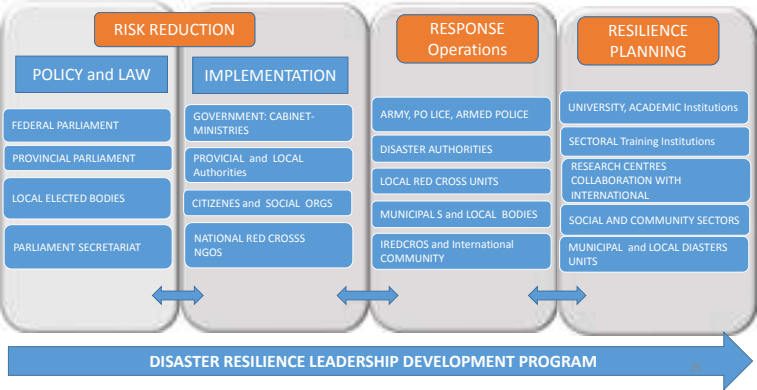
RISK REDUCTION

POLICY and LAW

FEDERAL PARLIAMENT

PROVINCIAL PARLIAMENT

LOCAL ELECTED BODIES

PARLIAMENT SECRETARIAT

IMPLEMENTATION

GOVERNMENT: CABINET-MINISTRIES

PROVICIAL and LOCAL Authorities

CITIZENES and SOCIAL ORGS

NATIONAL RED CROSSS NGOS

RESPONSE Operations

ARMY, PO LICE, ARMED POLICE

DISASTER AUTHORITIES

LOCAL RED CROSS UNITS

MUNICIPAL S and LOCAL BODIES

IREDCROS and International COMMUNITY

RESILIENCE PLANNING

UNIVERSITY, ACADEMIC Institutions

SECTORAL Training Institutions

RESEARCH CENTRES COLLABORATION WITH INTERNATIONAL

SOCIAL AND COMMUNITY SECTORS

MUNICIPAL and LOCAL DIASTERS UNITS

DISASTER RESILIENCE LEADERSHIP DEVELOPMENT PROGRAM